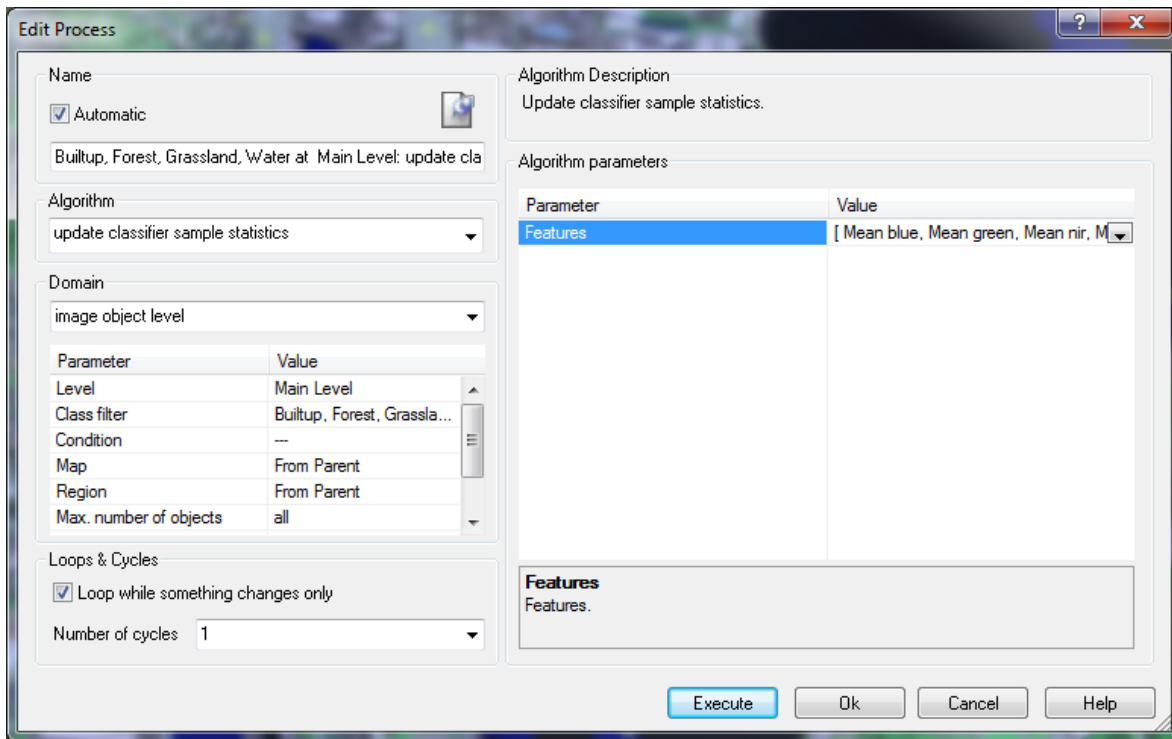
Edit Process

Name

Automatic

Builtup, Forest, Grassland, Water at Main Level: update cla

Algorithm

update classifier sample statistics

Domain

image object level

| Parameter | Value |
|---|---|
| Level | Main Level |
| Class filter | Builtup, Forest, Grassla... |
| Condition | --- |
| Map | From Parent |
| Region | From Parent |
| Max. number of objects | all |

Loops & Cycles

Loop while something changes only

Number of cycles 1

Algorithm Description

Update classifier sample statistics.

Algorithm parameters

| Parameter | Value |
|---|---|
| Features | [ Mean blue, Mean green, Mean nir, M |

Features
Features.

Execute Ok Cancel Help